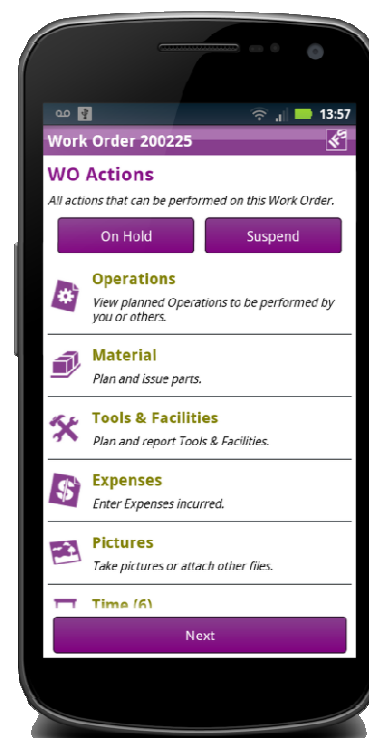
13:57

Work Order 200225

WO Actions

All actions that can be performed on this Work Order.

On Hold

Suspend

Operations

View planned Operations to be performed by you or others.

Material

Plan and issue parts.

Tools & Facilities

Plan and report Tools & Facilities.

Expenses

Enter Expenses incurred.

Pictures

Take pictures or attach other files.

Time (6)

Next